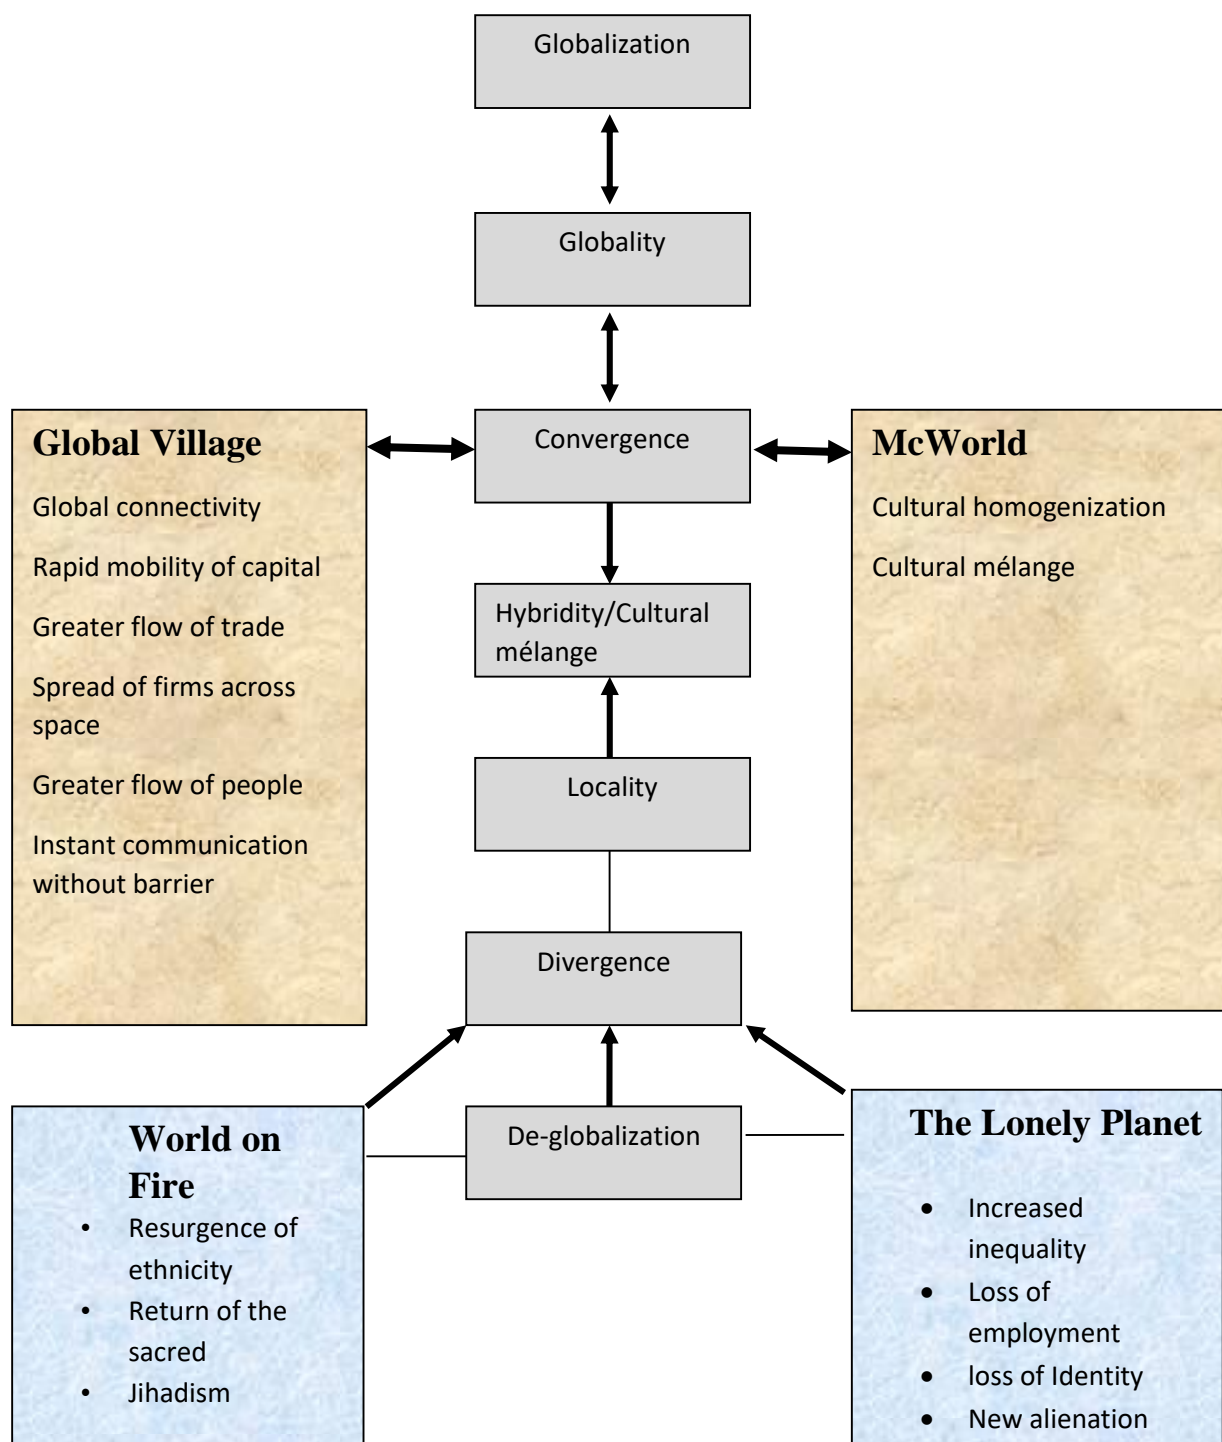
Globalization

Globality

Global Village

Global connectivity

Rapid mobility of capital

Greater flow of trade

Spread of firms across space

Greater flow of people

Instant communication without barrier

Convergence

McWorld

Cultural homogenization

Cultural mélange

Hybridity/Cultural mélange

Locality

Divergence

De-globalization

World on Fire

- Resurgence of ethnicity
- Return of the sacred
- Jihadism

The Lonely Planet

- Increased inequality
- Loss of employment
- loss of Identity
- New alienation